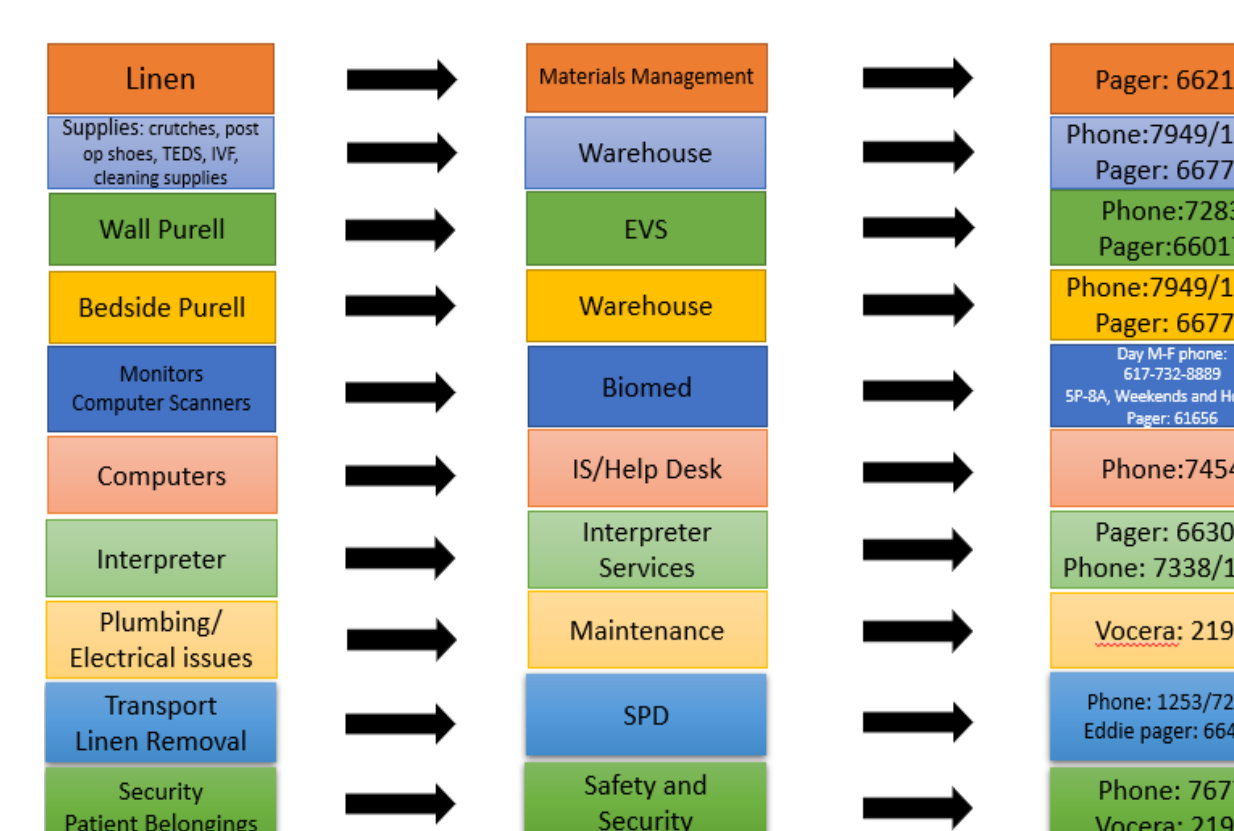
| | |
|---|---|
| Linen | Materials Management | Pager: 6621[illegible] |
| Supplies: crutches, post op shoes, TEDS, IVF, cleaning supplies | Warehouse | Phone:7949/1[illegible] Pager: 6677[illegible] |
| Wall Purell | EVS | Phone:7283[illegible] Pager:6601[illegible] |
| Bedside Purell | Warehouse | Phone:7949/1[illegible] Pager: 6677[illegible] |
| Monitors Computer Scanners | Biomed | Day M-F phone: 617-732-8889 5P-8A, Weekends and H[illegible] Pager: 61656 |
| Computers | IS/Help Desk | Phone:745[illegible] |
| Interpreter | Interpreter Services | Pager: 6630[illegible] Phone: 7338/1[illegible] |
| Plumbing/ Electrical issues | Maintenance | Vocera: 219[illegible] |
| Transport Linen Removal | SPD | Phone: 1253/72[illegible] Eddie pager: 664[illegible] |
| Security Patient Belongings | Safety and Security | Phone: 767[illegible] Vocera: 219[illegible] |